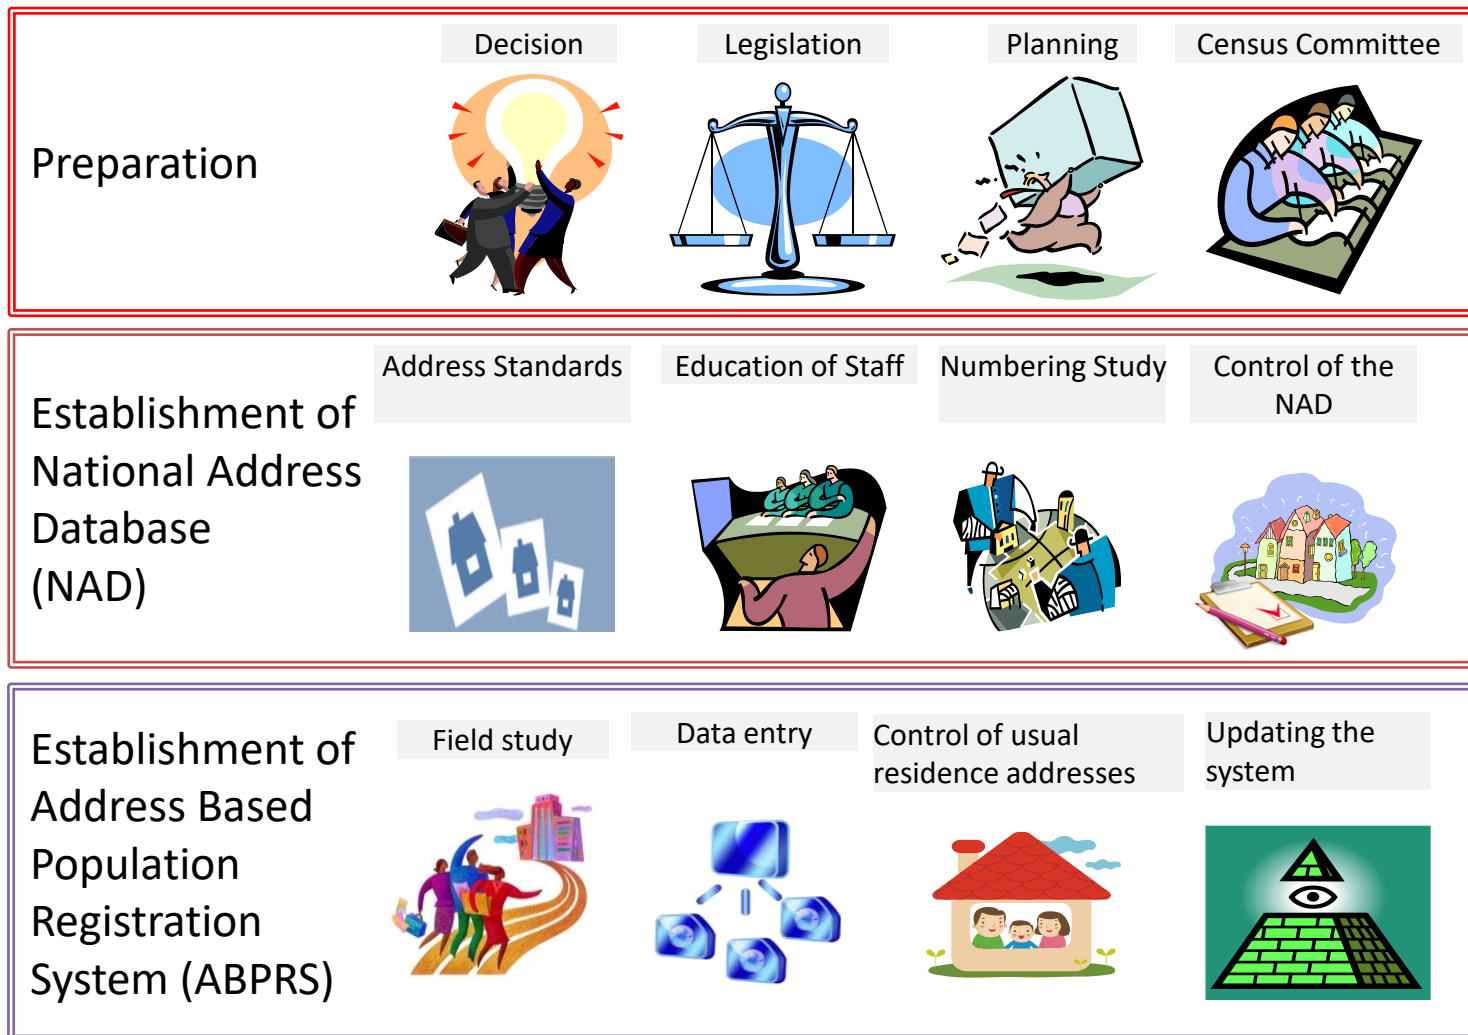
Preparation

Decision

Legislation

Planning

Census Committee

Establishment of National Address Database (NAD)

Address Standards

Education of Staff

Numbering Study

Control of the NAD

Establishment of Address Based Population Registration System (ABPRS)

Field study

Data entry

Control of usual residence addresses

Updating the system